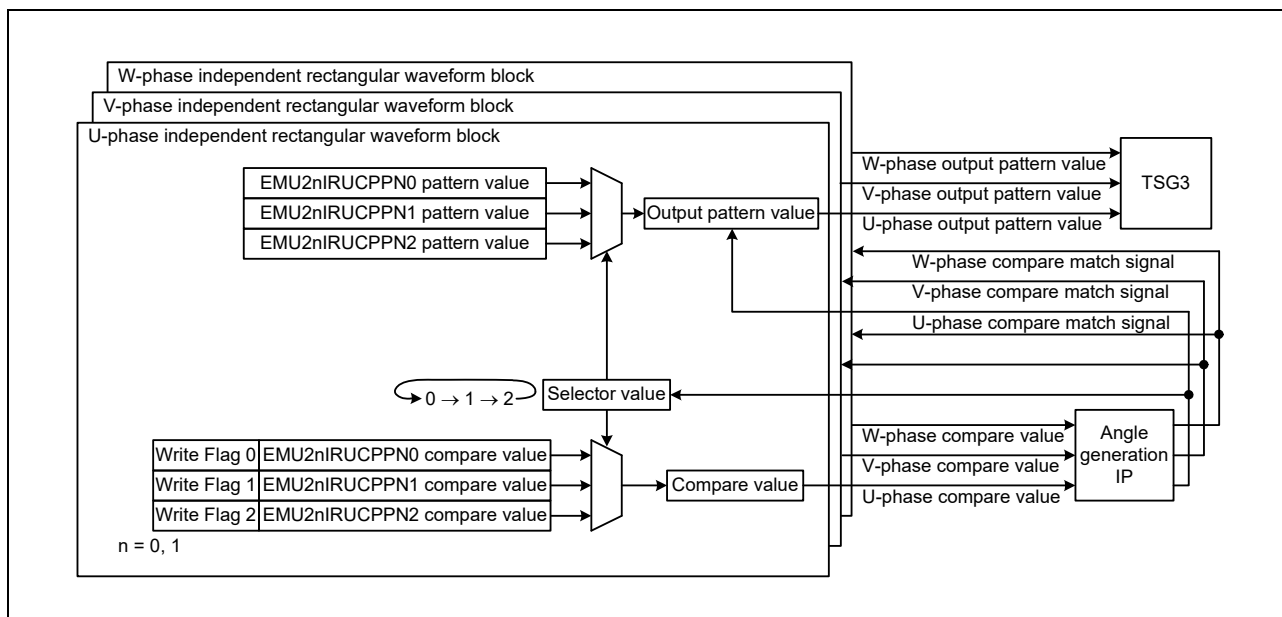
W-phase independent rectangular waveform block

V-phase independent rectangular waveform block

U-phase independent rectangular waveform block

EMU2nIRUCPPN0 pattern value

EMU2nIRUCPPN1 pattern value

EMU2nIRUCPPN2 pattern value

Output pattern value

W-phase output pattern value

V-phase output pattern value

U-phase output pattern value

TSG3

W-phase compare match signal

V-phase compare match signal

U-phase compare match signal

$0 \rightarrow 1 \rightarrow 2$

Selector value

W-phase compare value

V-phase compare value

U-phase compare value

Angle generation IP

| Write Flag 0 | EMU2nIRUCPPN0 compare value |
|---|---|
| Write Flag 1 | EMU2nIRUCPPN1 compare value |
| Write Flag 2 | EMU2nIRUCPPN2 compare value |

Compare value

n = 0, 1